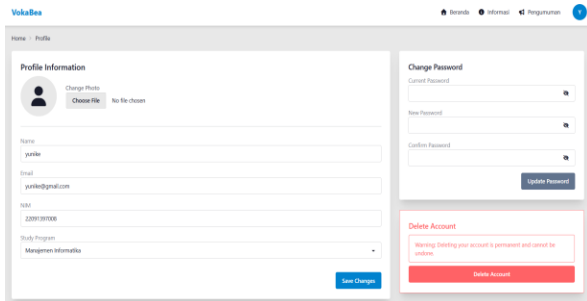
VokaBea

Beranda Informasi Pengumuman Y

Home > Profile

Profile Information

Change Photo

Choose File No file chosen

Name

yunike

Email

yunike@gmail.com

NIM

22091397006

Study Program

Manajemen Informatika

Save Changes

Change Password

Current Password

New Password

Confirm Password

Update Password

Delete Account

Warning: Deleting your account is permanent and cannot be undone.

Delete Account